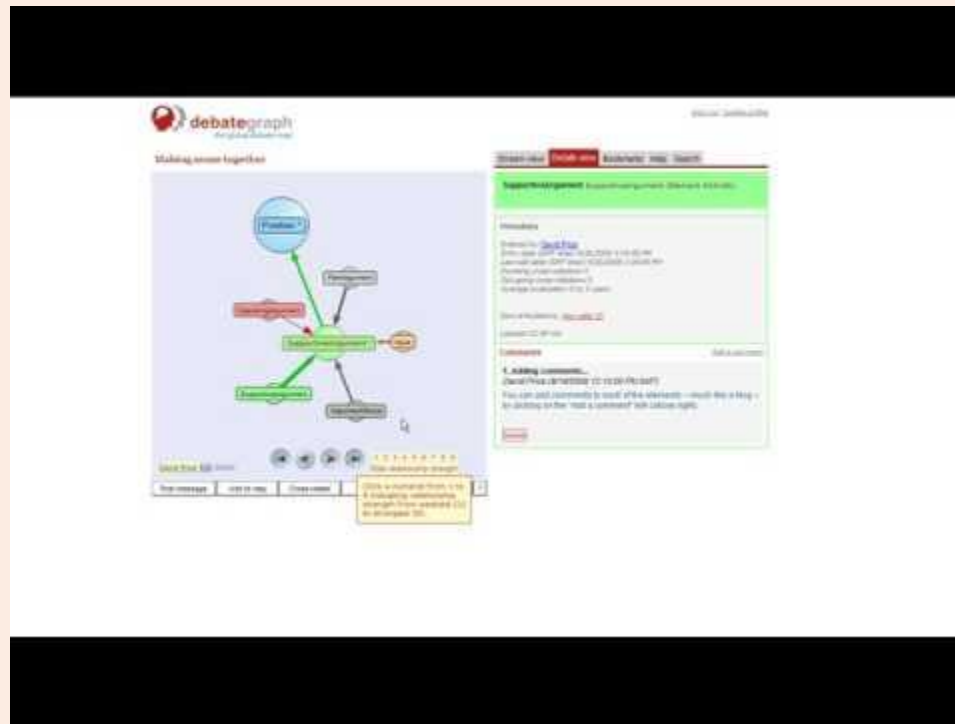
debategraph

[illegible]

Making sense together

Position

Support/argument

Issue

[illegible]

Details view

Support/argument

Comments

1. Adding comments...

Send

Post message

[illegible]

Click a numeral from 1 to 9 indicating relationship strength from weakest (1) to strongest (9)